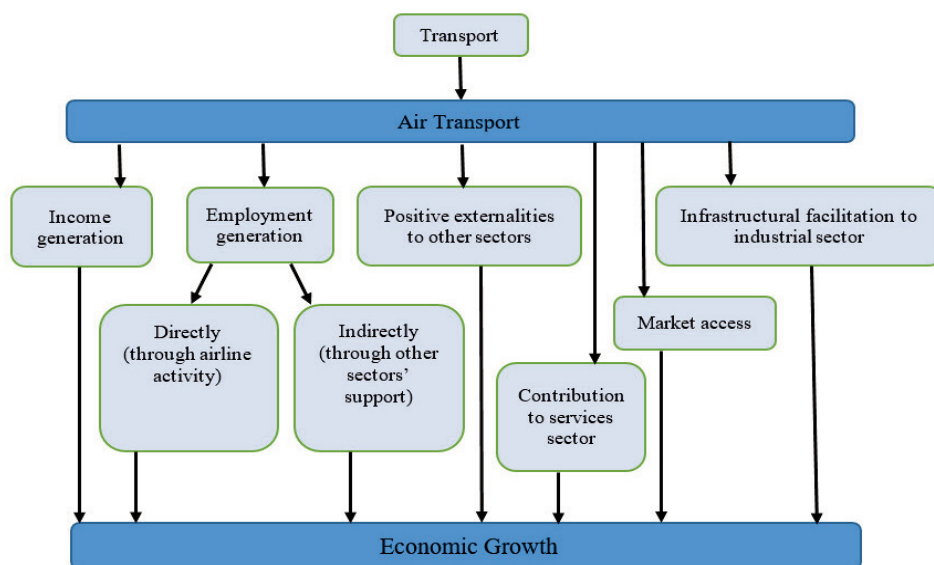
Transport

Air Transport

Income generation

Employment generation

Positive externalities to other sectors

Infrastructural facilitation to industrial sector

Directly (through airline activity)

Indirectly (through other sectors' support)

Market access

Contribution to services sector

Economic Growth